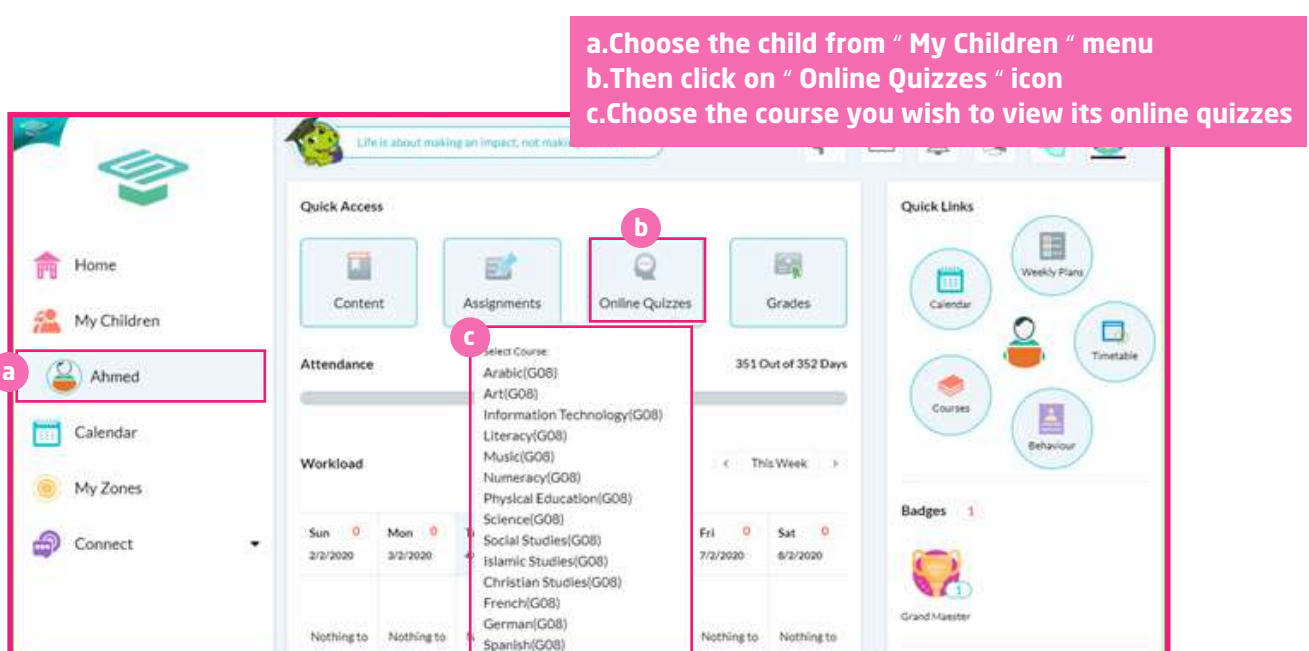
a.Choose the child from " My Children " menu
b.Then click on " Online Quizzes " icon
c.Choose the course you wish to view its online quizzes

Life is about making an impact, not making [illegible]

Home
My Children
a
Ahmed
Calendar
My Zones
Connect

Quick Access
Content
Assignments
b
Online Quizzes
Grades

Attendance
351 Out of 352 Days

Workload
This Week

c
Select Course:
Arabic(G08)
Art(G08)
Information Technology(G08)
Literacy(G08)
Music(G08)
Numeracy(G08)
Physical Education(G08)
Science(G08)
Social Studies(G08)
Islamic Studies(G08)
Christian Studies(G08)
French(G08)
German(G08)
Spanish(G08)

Sun 0 2/2/2020
Mon 0 3/2/2020
Fri 0 7/2/2020
Sat 0 8/2/2020

Nothing to
Nothing to
Nothing to
Nothing to

Quick Links
Weekly Plans
Calendar
Timetable
Courses
Behaviour

Badges 1
1
Grand Master